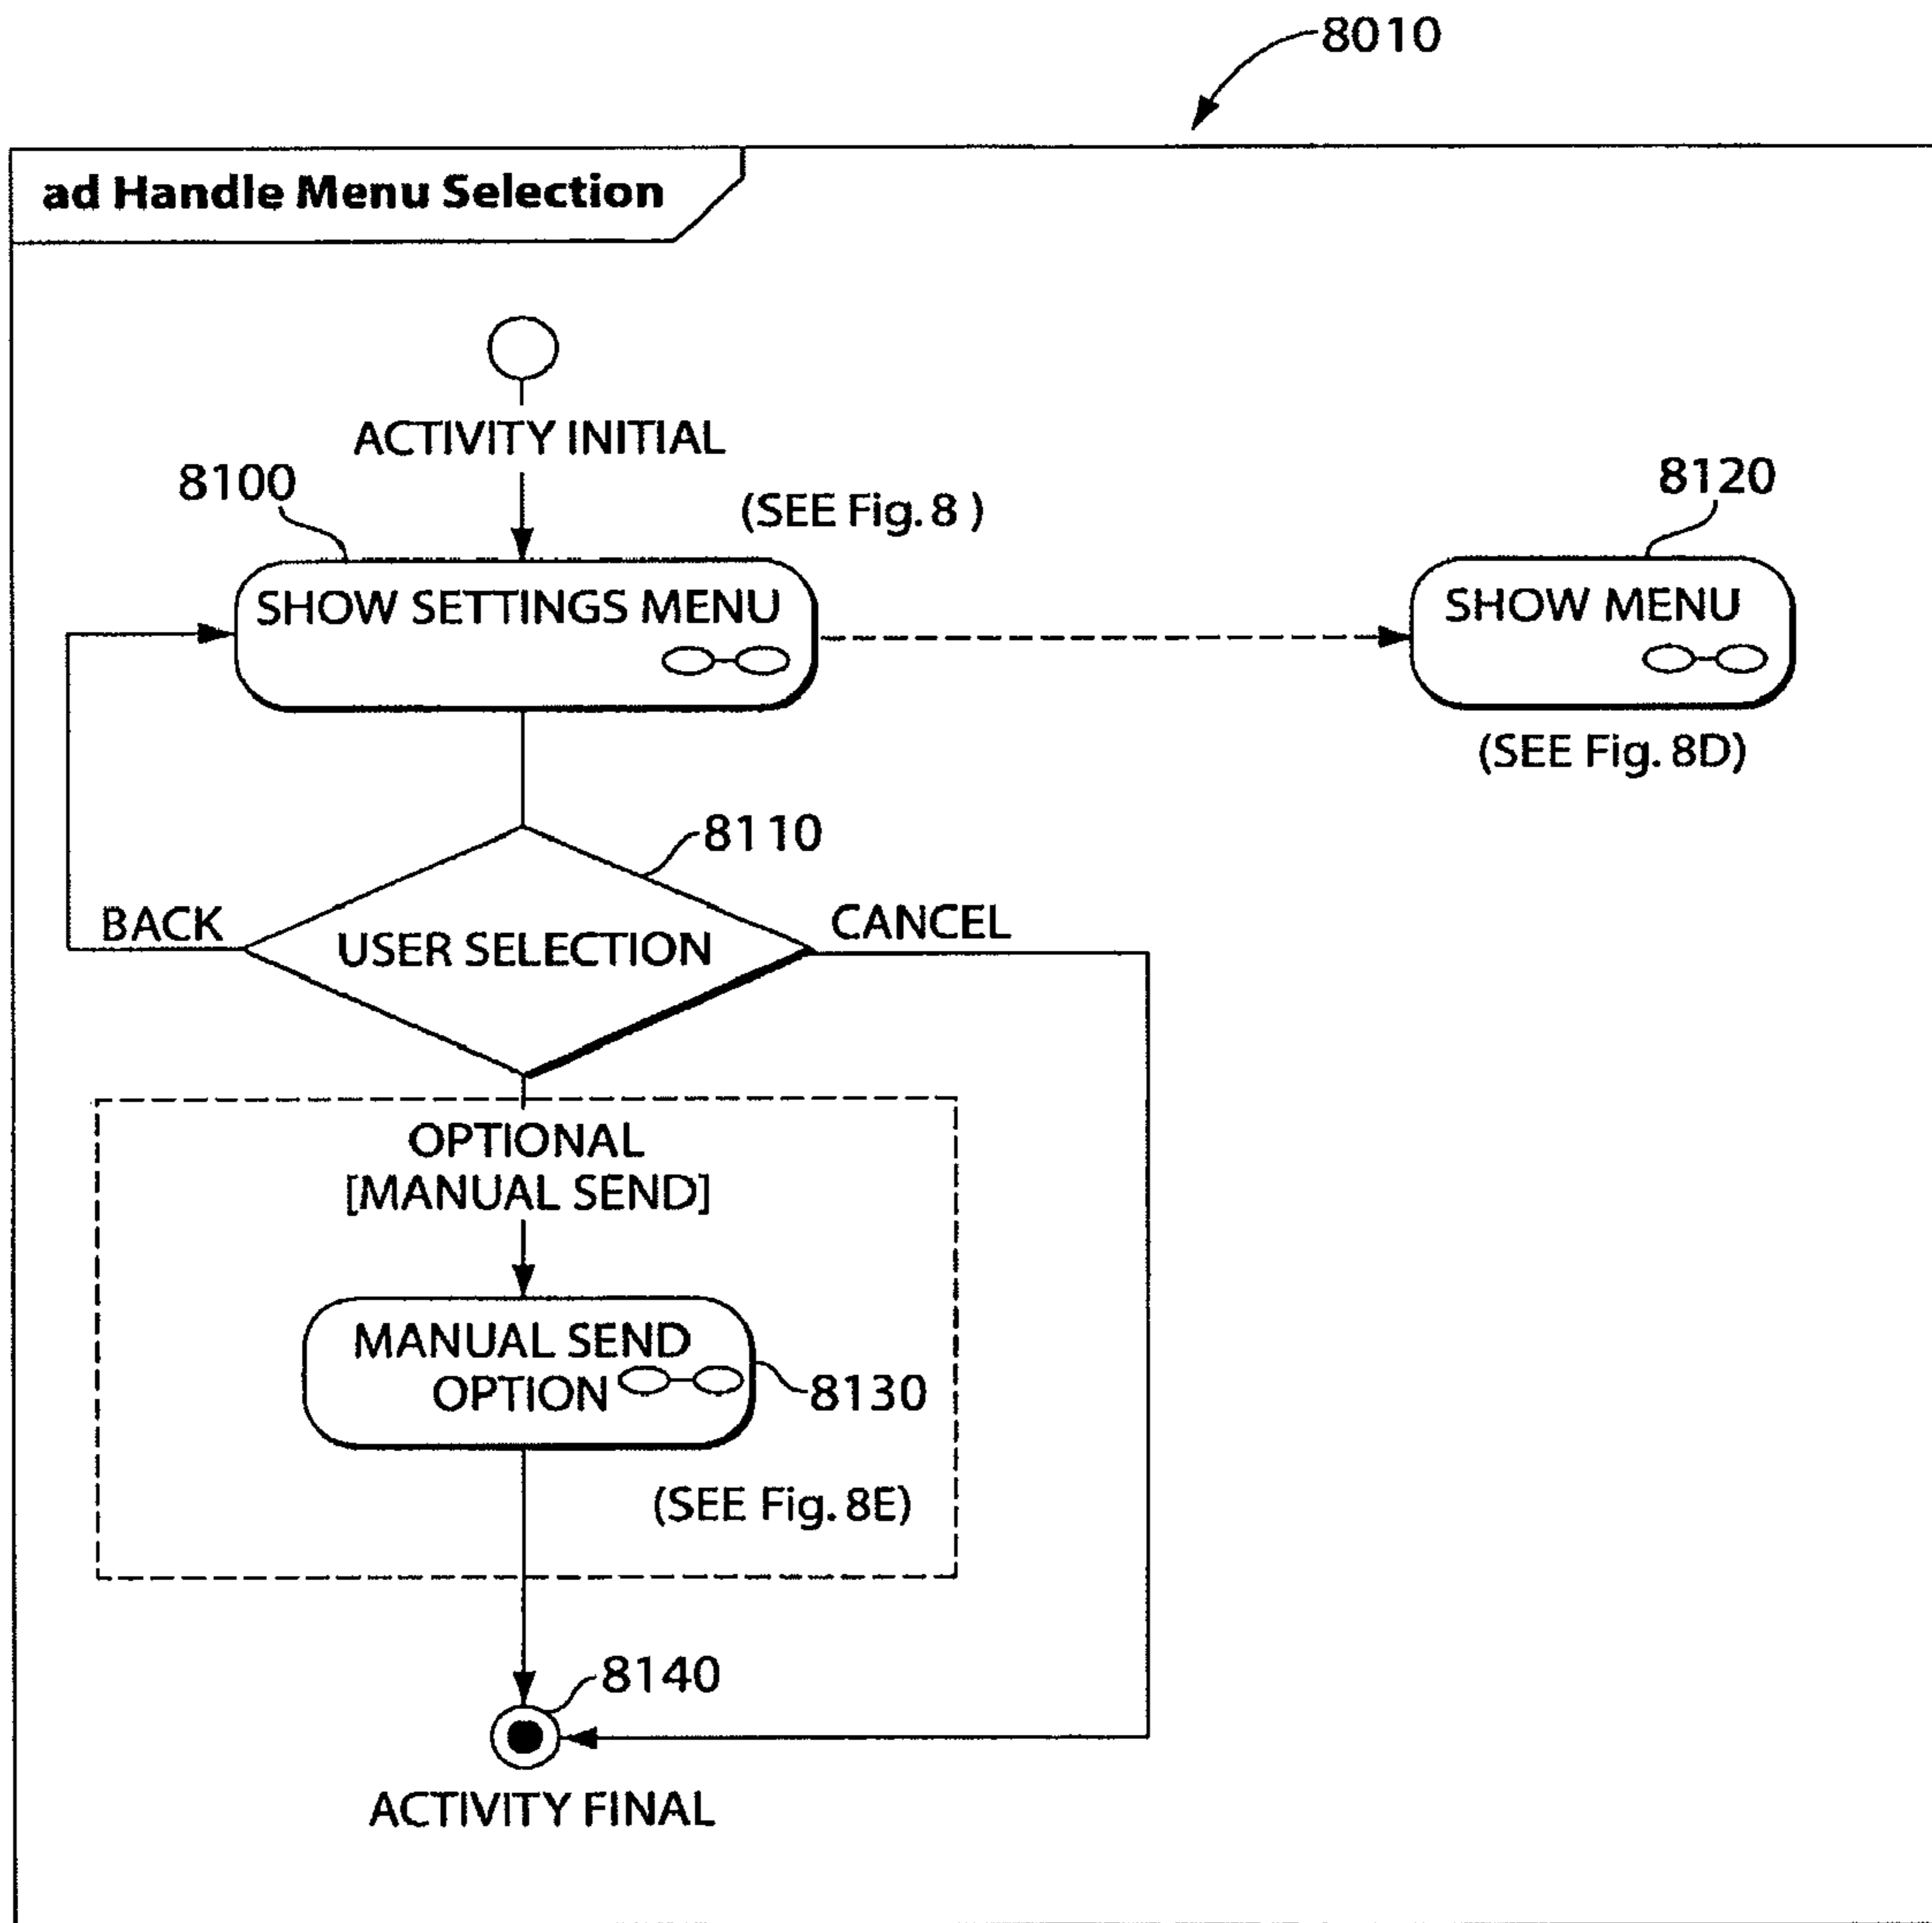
8010

ad Handle Menu Selection

ACTIVITY INITIAL

8100

(SEE Fig. 8 )

8120

SHOW SETTINGS MENU

SHOW MENU

(SEE Fig. 8D)

8110

BACK

USER SELECTION

CANCEL

OPTIONAL
[MANUAL SEND]

MANUAL SEND OPTION

8130

(SEE Fig. 8E)

8140

ACTIVITY FINAL